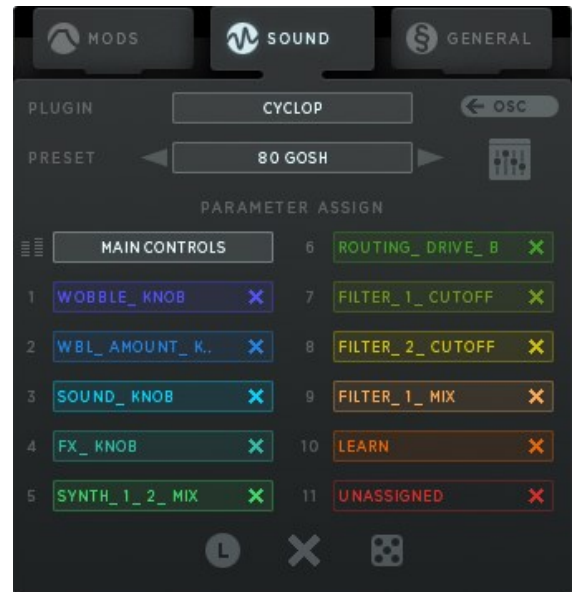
MODS SOUND GENERAL

PLUGIN CYCLOP ← OSC

PRESET 80 GOSH

PARAMETER ASSIGN

MAIN CONTROLS

1 WOBBLE_ KNOB

2 WBL_ AMOUNT_ K..

3 SOUND_ KNOB

4 FX_ KNOB

5 SYNTH_ 1_ 2_ MIX

6 ROUTING_ DRIVE_ B

7 FILTER_ 1_ CUTOFF

8 FILTER_ 2_ CUTOFF

9 FILTER_ 1_ MIX

10 LEARN

11 UNASSIGNED

L